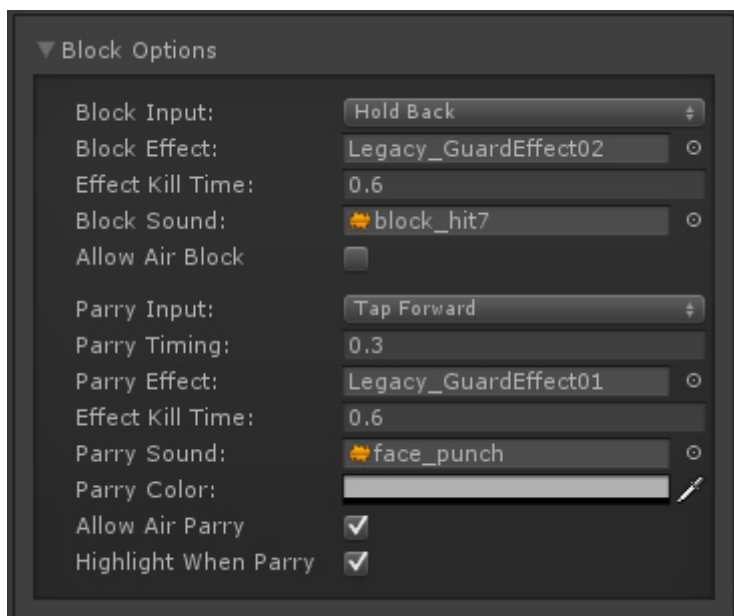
Block Options

Block Input: Hold Back
Block Effect: Legacy_GuardEffect02
Effect Kill Time: 0.6
Block Sound: block_hit7
Allow Air Block

Parry Input: Tap Forward
Parry Timing: 0.3
Parry Effect: Legacy_GuardEffect01
Effect Kill Time: 0.6
Parry Sound: face_punch
Parry Color:
Allow Air Parry
Highlight When Parry